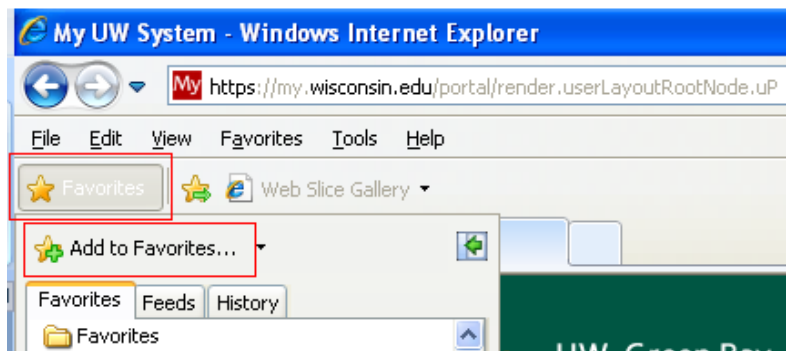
My UW System - Windows Internet Explorer

My https://my.wisconsin.edu/portal/render.userLayoutRootNode.uP

File Edit View Favorites Tools Help

Favorites

Web Slice Gallery

Add to Favorites...

Favorites Feeds History

Favorites

UW-Green Bay